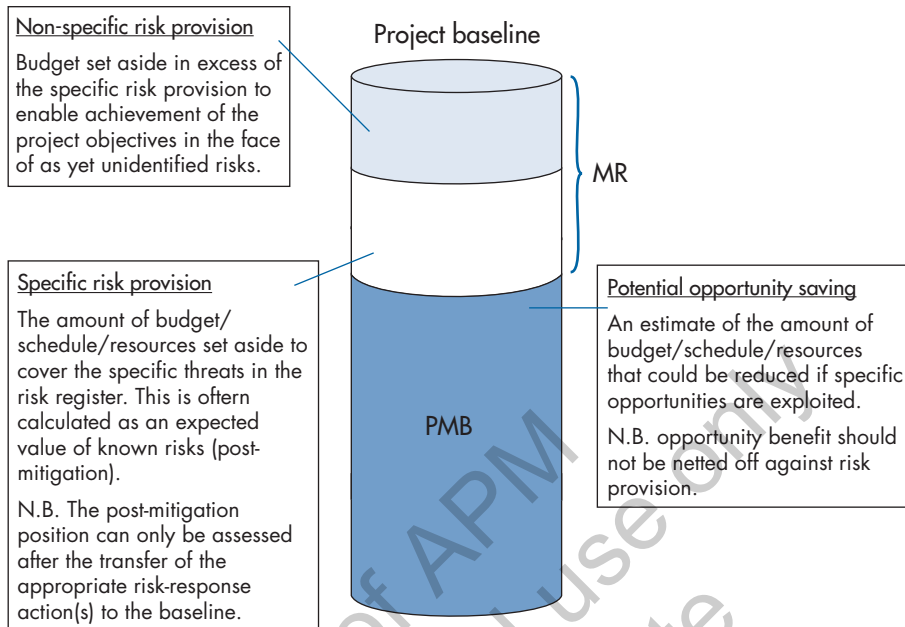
Non-specific risk provision

Budget set aside in excess of the specific risk provision to enable achievement of the project objectives in the face of as yet unidentified risks.

Project baseline

MR

Specific risk provision

The amount of budget/ schedule/resources set aside to cover the specific threats in the risk register. This is often calculated as an expected value of known risks (post-mitigation).

N.B. The post-mitigation position can only be assessed after the transfer of the appropriate risk-response action(s) to the baseline.

PMB

Potential opportunity saving

An estimate of the amount of budget/schedule/resources that could be reduced if specific opportunities are exploited.

N.B. opportunity benefit should not be netted off against risk provision.

of APM
use only